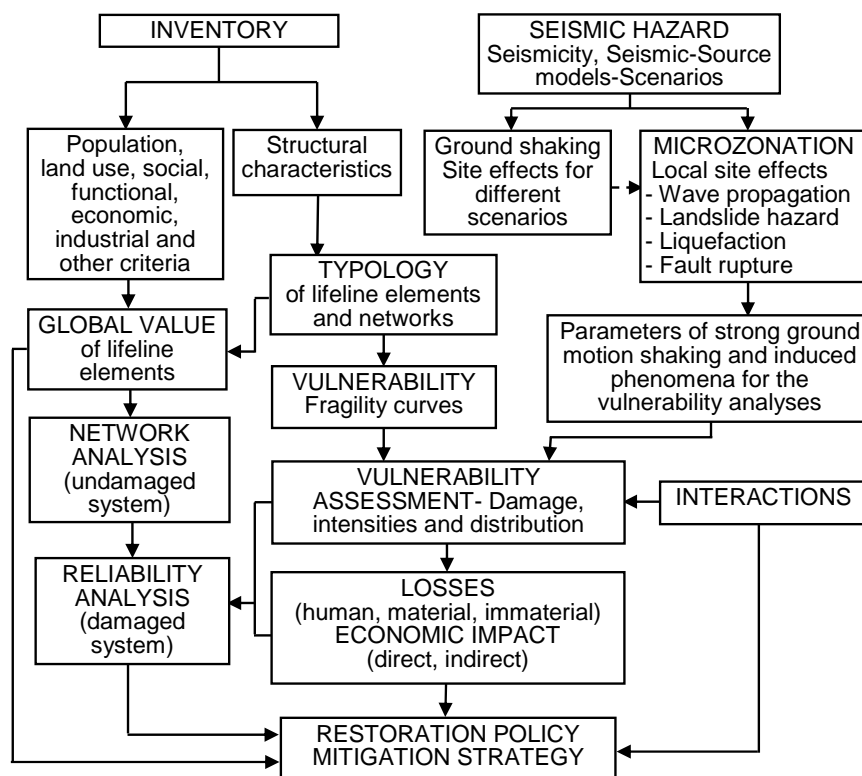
INVENTORY

Population, land use, social, functional, economic, industrial and other criteria

Structural characteristics

SEISMIC HAZARD
Seismicity, Seismic-Source models-Scenarios

Ground shaking Site effects for different scenarios

MICROZONATION
Local site effects
- Wave propagation
- Landslide hazard
- Liquefaction
- Fault rupture

TYPOLOGY of lifeline elements and networks

GLOBAL VALUE of lifeline elements

Parameters of strong ground motion shaking and induced phenomena for the vulnerability analyses

VULNERABILITY
Fragility curves

NETWORK ANALYSIS (undamaged system)

VULNERABILITY ASSESSMENT- Damage, intensities and distribution

INTERACTIONS

RELIABILITY ANALYSIS (damaged system)

LOSSES
(human, material, immaterial)
ECONOMIC IMPACT
(direct, indirect)

RESTORATION POLICY
MITIGATION STRATEGY